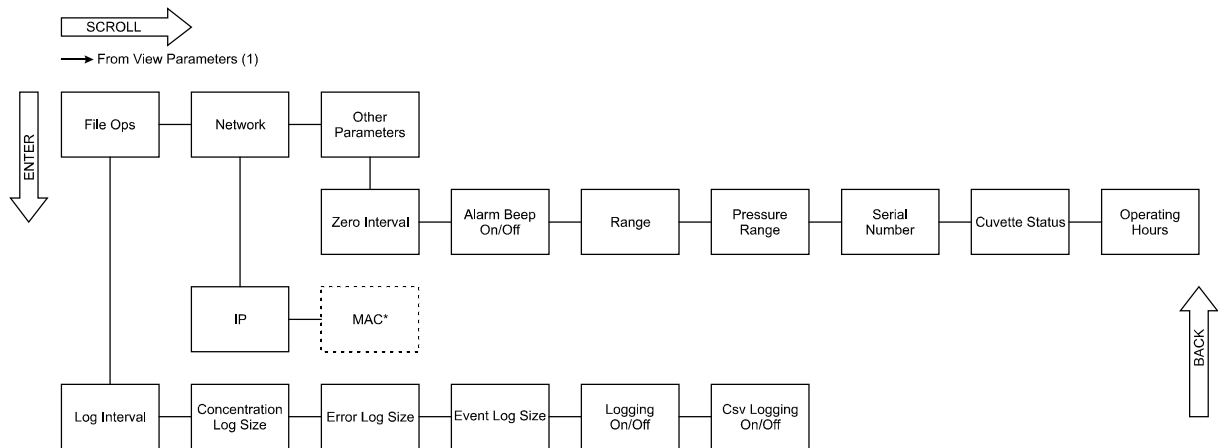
SCROLL

From View Parameters (1)

ENTER

File Ops

Network

Other Parameters

Zero Interval

Alarm Beep On/Off

Range

Pressure Range

Serial Number

Cuvette Status

Operating Hours

IP

MAC*

BACK

Log Interval

Concentration Log Size

Error Log Size

Event Log Size

Logging On/Off

Csv Logging On/Off